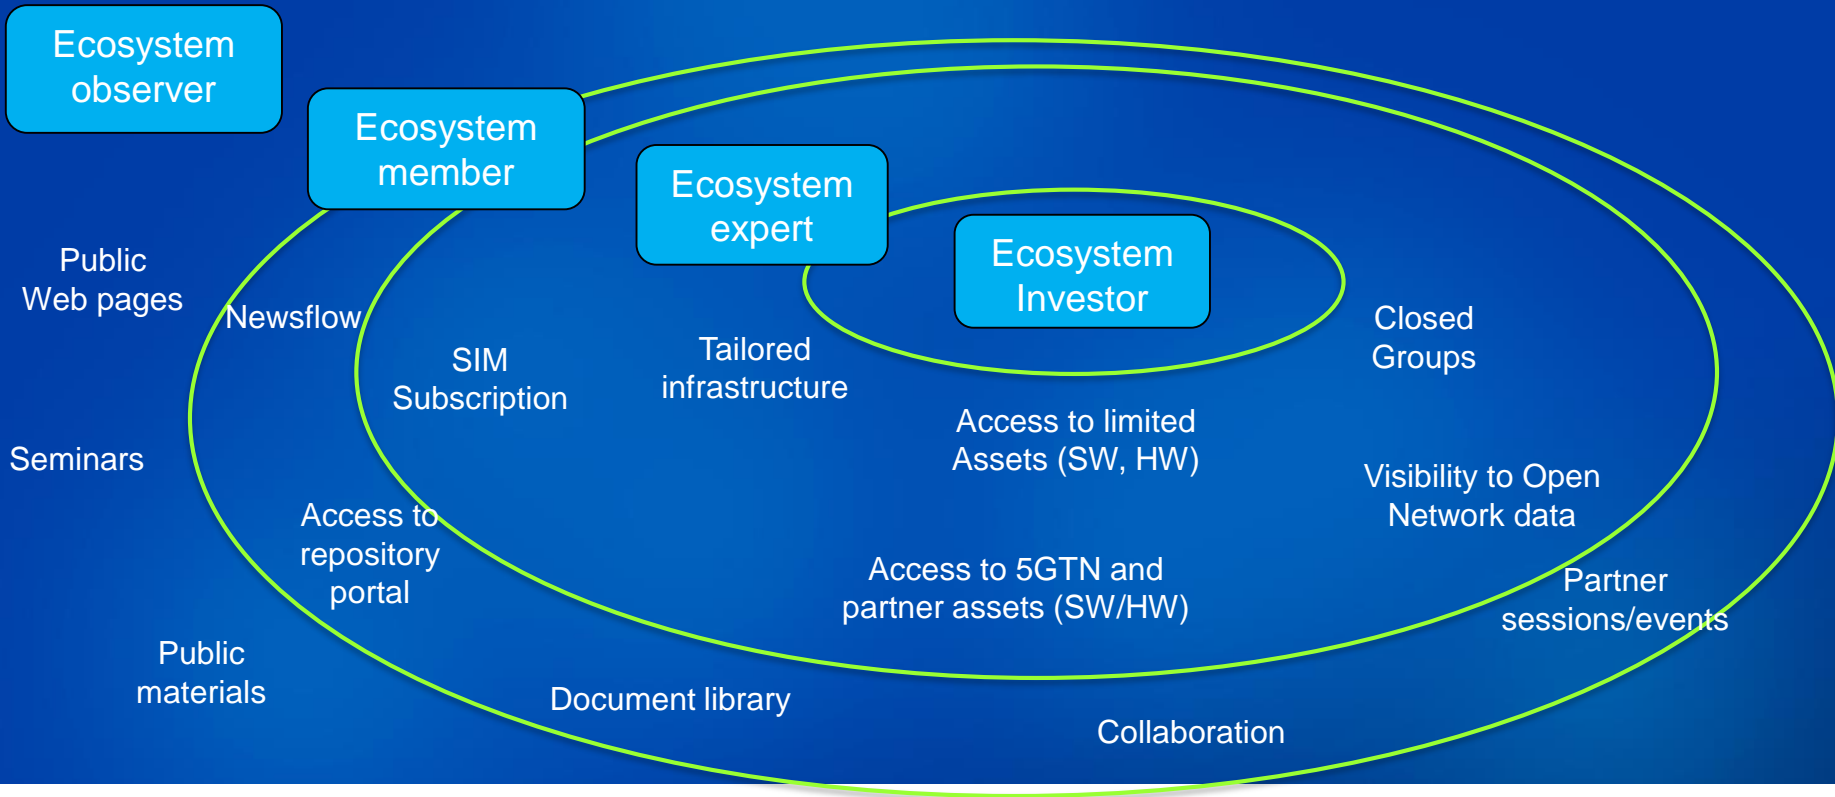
Ecosystem observer

Ecosystem member

Ecosystem expert

Ecosystem Investor

Public Web pages

Newsflow

SIM Subscription

Tailored infrastructure

Closed Groups

Access to limited Assets (SW, HW)

Seminars

Visibility to Open Network data

Access to repository portal

Access to 5GTN and partner assets (SW/HW)

Partner sessions/events

Public materials

Document library

Collaboration